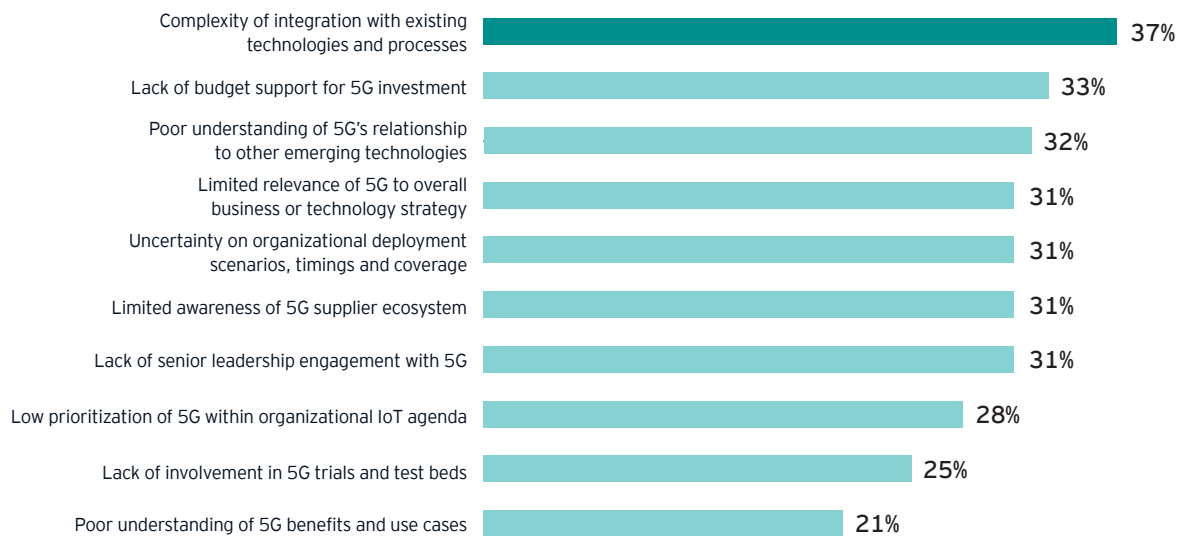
Complexity of integration with existing technologies and processes 37%

Lack of budget support for 5G investment 33%

Poor understanding of 5G's relationship to other emerging technologies 32%

Limited relevance of 5G to overall business or technology strategy 31%

Uncertainty on organizational deployment scenarios, timings and coverage 31%

Limited awareness of 5G supplier ecosystem 31%

Lack of senior leadership engagement with 5G 31%

Low prioritization of 5G within organizational IoT agenda 28%

Lack of involvement in 5G trials and test beds 25%

Poor understanding of 5G benefits and use cases 21%